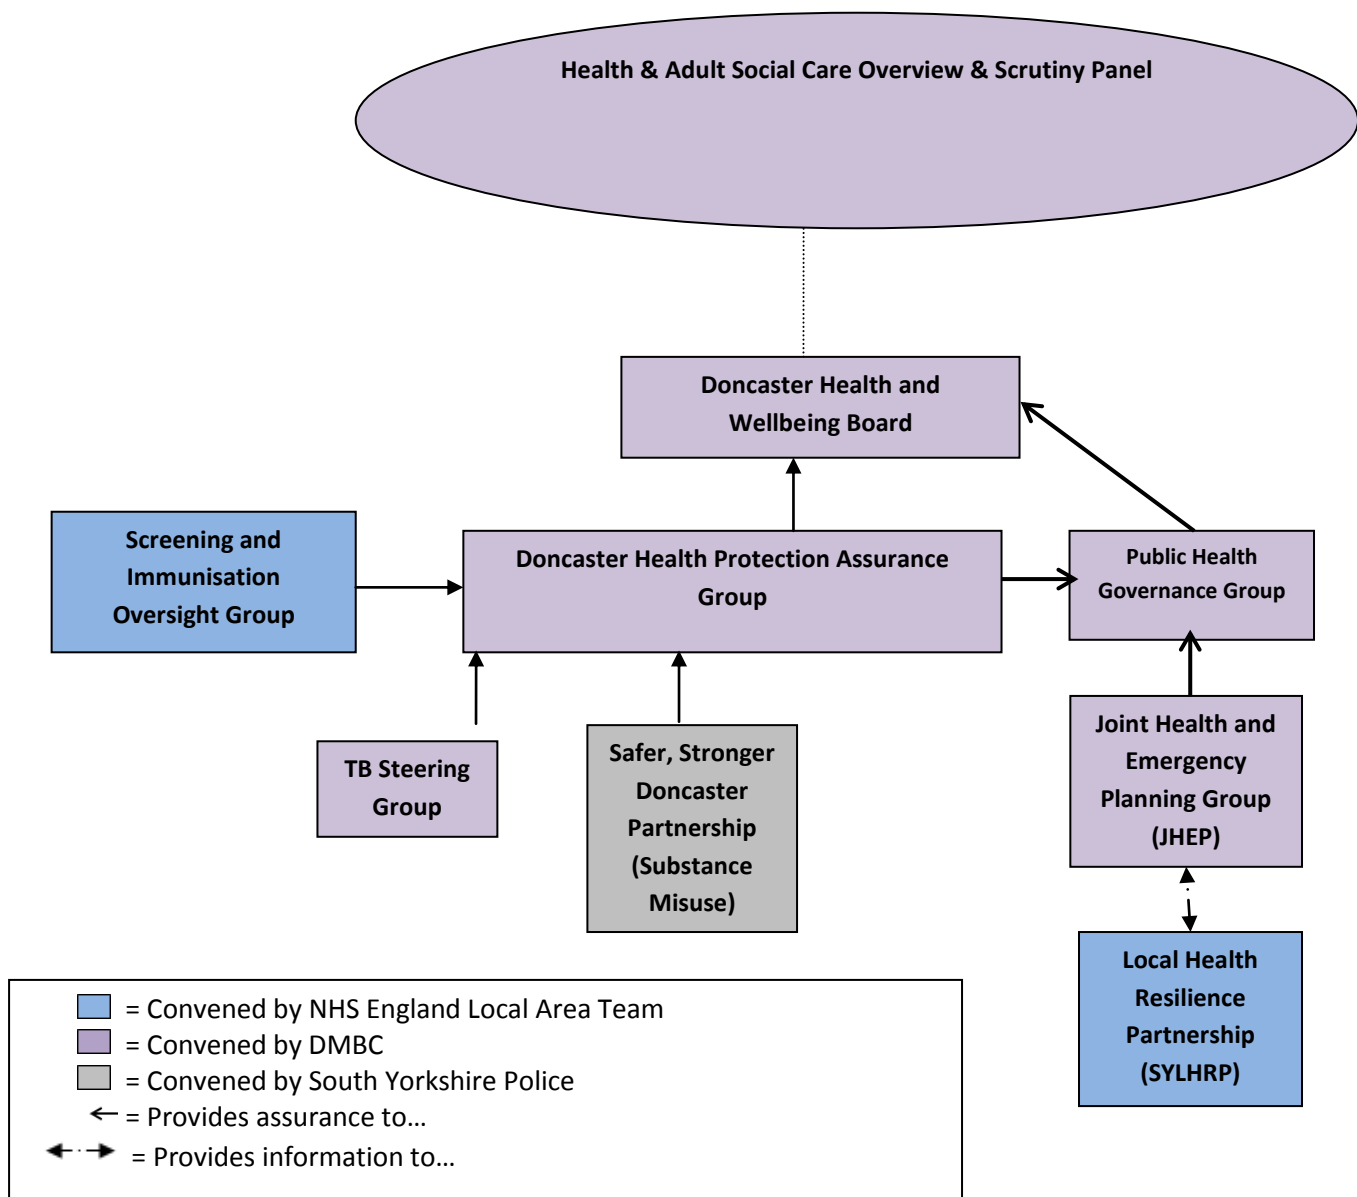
Health & Adult Social Care Overview & Scrutiny Panel

Doncaster Health and Wellbeing Board

Screening and Immunisation Oversight Group

Doncaster Health Protection Assurance Group

Public Health Governance Group

TB Steering Group

Safer, Stronger Doncaster Partnership (Substance Misuse)

Joint Health and Emergency Planning Group (JHEP)

Local Health Resilience Partnership (SYLHRP)

= Convened by NHS England Local Area Team
= Convened by DMBC
= Convened by South Yorkshire Police
← = Provides assurance to…
= Provides information to…